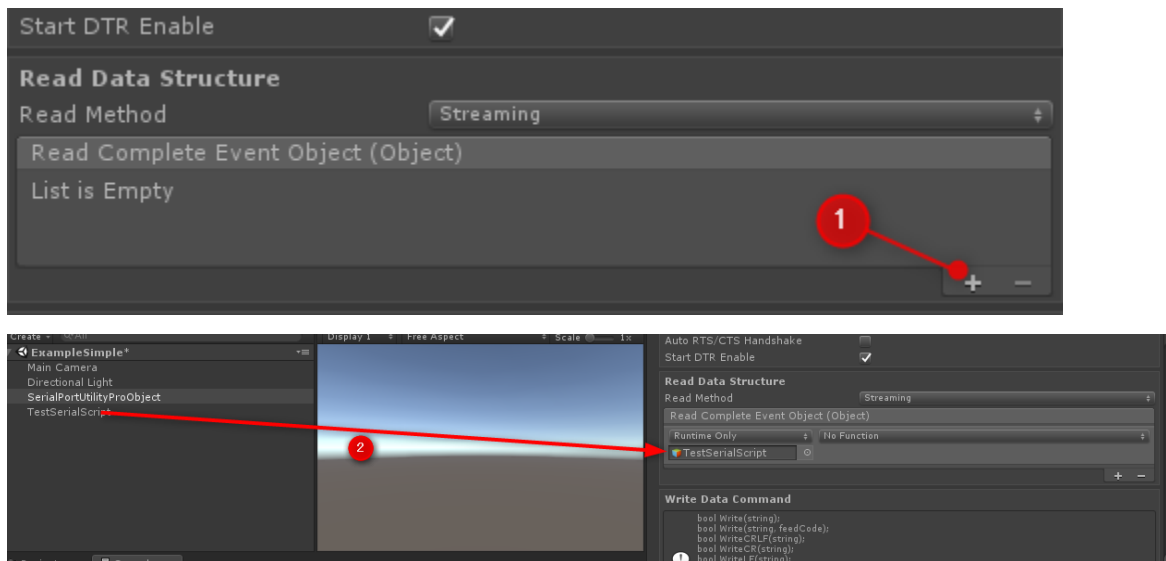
Start DTR Enable

Read Data Structure

Read Method Streaming

Read Complete Event Object (Object)

List is Empty

1

+ −

Create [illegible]All

ExampleSimple*

Main Camera

Directional Light

SerialPortUtilityProObject

TestSerialScript

Display 1 Free Aspect Scale 1x

2

Auto RTS/CTS Handshake

Start DTR Enable

Read Data Structure

Read Method Streaming

Read Complete Event Object (Object)

Runtime Only No Function

TestSerialScript

+ −

Write Data Command

bool Write(string);
bool Write(string, feedCode);
bool WriteCRLF(string);
bool WriteCR(string);
bool WriteLF(string);